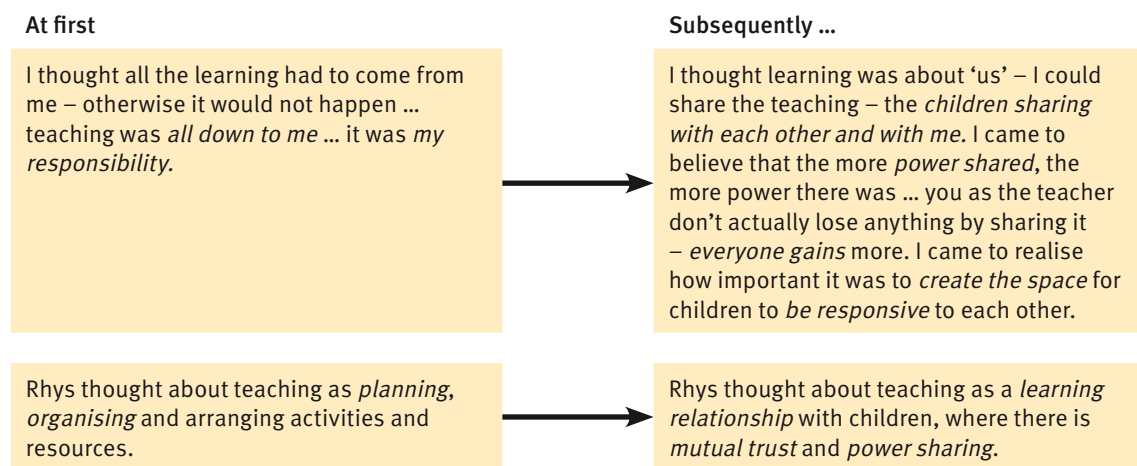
At first

I thought all the learning had to come from me – otherwise it would not happen … teaching was *all down to me* … it was *my responsibility.*

Subsequently …

I thought learning was about 'us' – I could share the teaching – the *children sharing with each other and with me.* I came to believe that the more *power shared*, the more power there was … you as the teacher don't actually lose anything by sharing it – *everyone gains* more. I came to realise how important it was to *create the space* for children to *be responsive* to each other.

Rhys thought about teaching as *planning*, *organising* and arranging activities and resources.

Rhys thought about teaching as a *learning relationship* with children, where there is *mutual trust* and *power sharing*.